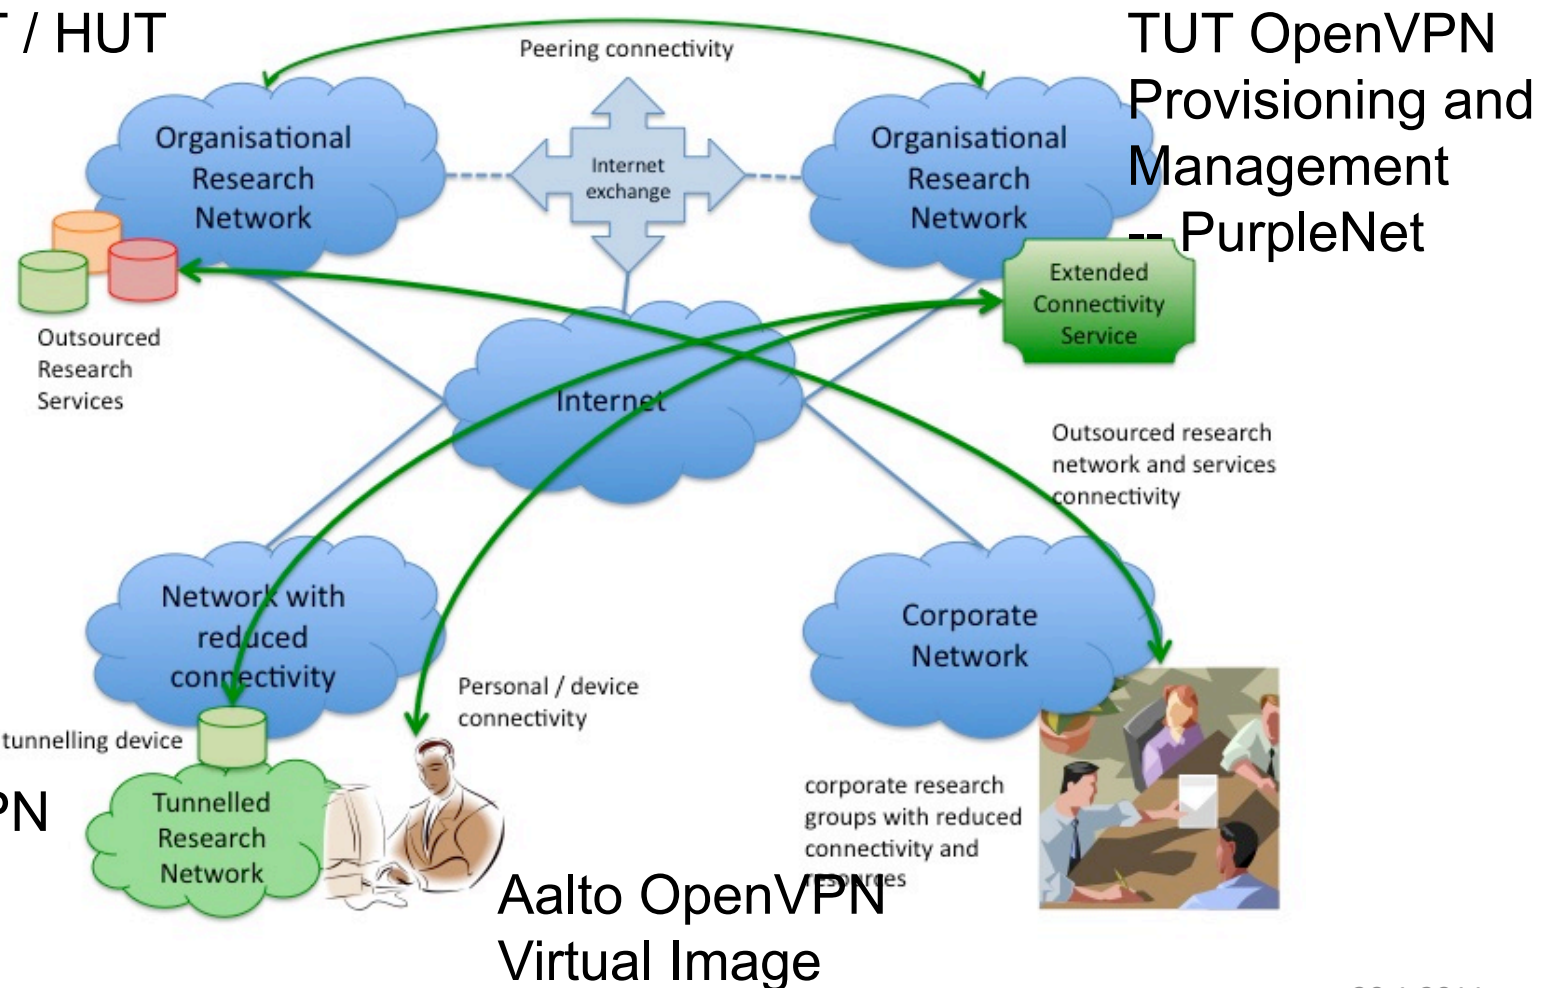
T / HUT

TUT OpenVPN Provisioning and Management -- PurpleNet

Peering connectivity

Organisational Research Network

Internet exchange

Organisational Research Network

Extended Connectivity Service

Outsourced Research Services

Internet

Outsourced research network and services connectivity

Network with reduced connectivity

Corporate Network

tunnelling device

Personal / device connectivity

PN

Tunnelled Research Network

corporate research groups with reduced connectivity and resources

Aalto OpenVPN Virtual Image